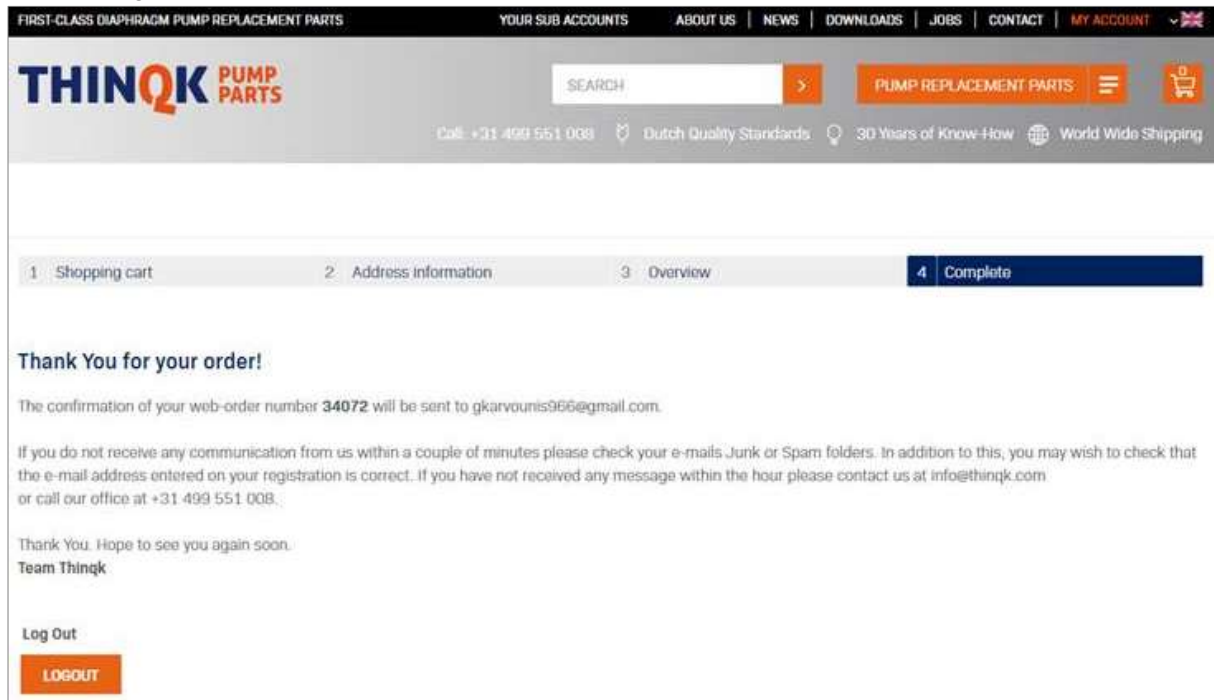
FIRST-CLASS DIAPHRAGM PUMP REPLACEMENT PARTS

YOUR SUB ACCOUNTS | ABOUT US | NEWS | DOWNLOADS | JOBS | CONTACT | MY ACCOUNT

THINQK PUMP PARTS

SEARCH

PUMP REPLACEMENT PARTS

0

Call: +31 499 551 008 Dutch Quality Standards 30 Years of Know-How World Wide Shipping

1 Shopping cart 2 Address information 3 Overview 4 Complete

Thank You for your order!

The confirmation of your web-order number **34072** will be sent to gkarvounis966@gmail.com.

If you do not receive any communication from us within a couple of minutes please check your e-mails Junk or Spam folders. In addition to this, you may wish to check that the e-mail address entered on your registration is correct. If you have not received any message within the hour please contact us at info@thinqk.com or call our office at +31 499 551 008.

Thank You. Hope to see you again soon.
**Team Thinqk**

Log Out

LOGOUT